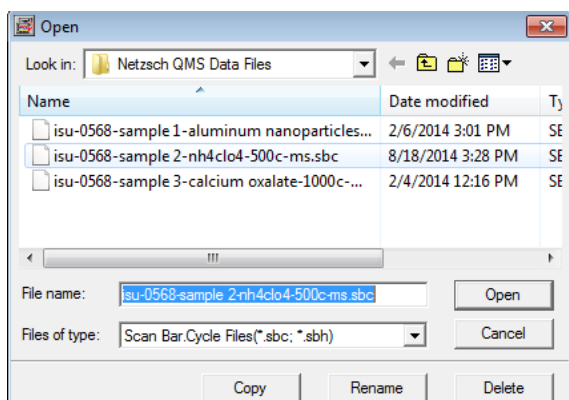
Open

Look in: Netzsch QMS Data Files

| Name | Date modified | Ty |
|---|---|---|
| isu-0568-sample 1-aluminum nanoparticles... | 2/6/2014 3:01 PM | SE |
| isu-0568-sample 2-nh4clo4-500c-ms.sbc | 8/18/2014 3:28 PM | SE |
| isu-0568-sample 3-calcium oxalate-1000c-... | 2/4/2014 12:16 PM | SE |

III

File name: isu-0568-sample 2-nh4clo4-500c-ms.sbc
Open

Files of type: Scan Bar.Cycle Files(*.sbc; *.sbh)
Cancel

Copy Rename Delete